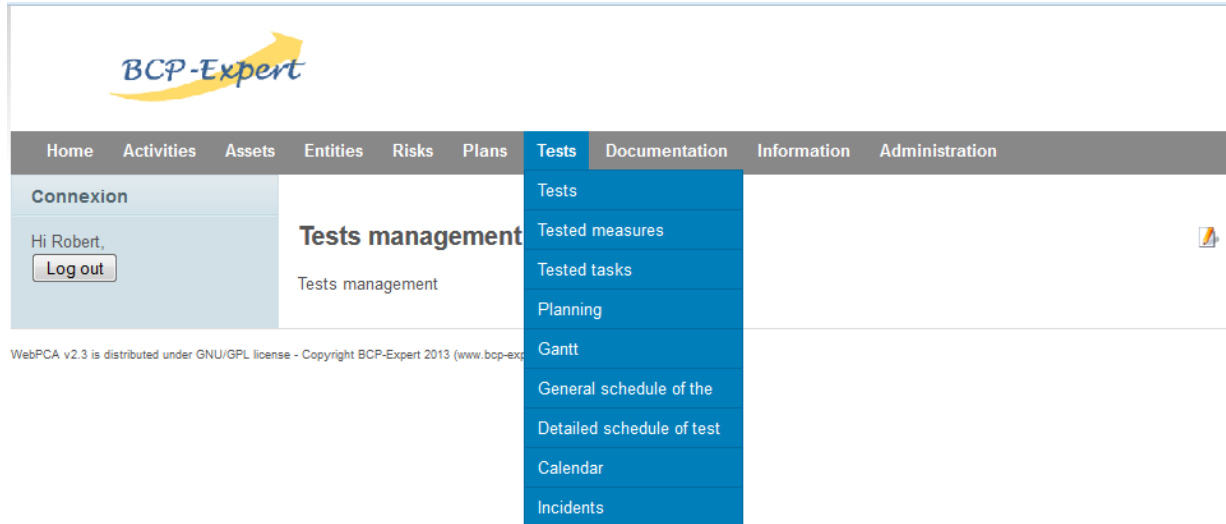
BCP-Expert

Home Activities Assets Entities Risks Plans Tests Documentation Information Administration

Tests
Tested measures
Tested tasks
Planning
Gantt
General schedule of the
Detailed schedule of test
Calendar
Incidents

Connexion

Hi Robert,

Log out

Tests management

Tests management

WebPCA v2.3 is distributed under GNU/GPL license - Copyright BCP-Expert 2013 (www.bcp-exp